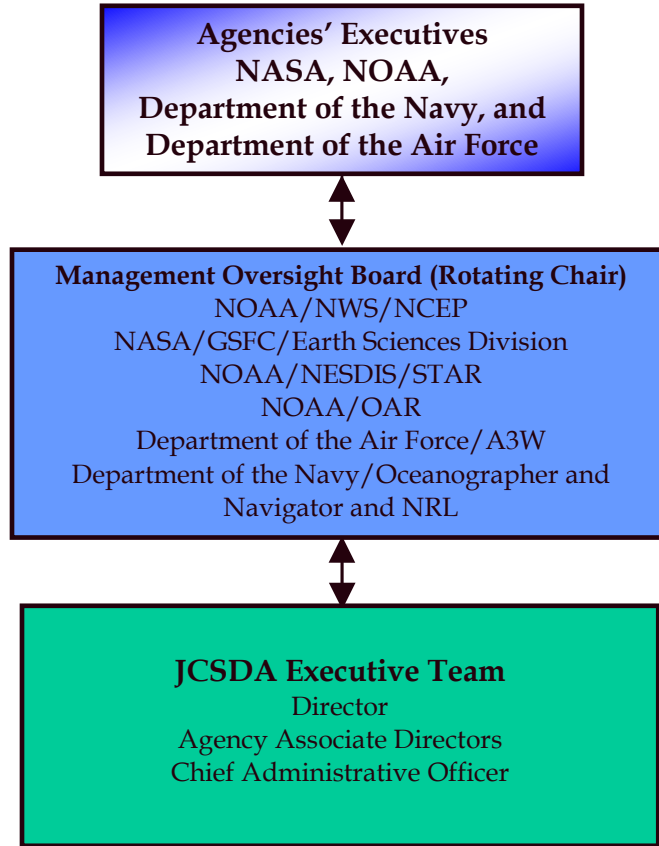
Agencies' Executives
NASA, NOAA,
Department of the Navy, and
Department of the Air Force

Management Oversight Board (Rotating Chair)
NOAA/NWS/NCEP
NASA/GSFC/Earth Sciences Division
NOAA/NESDIS/STAR
NOAA/OAR
Department of the Air Force/A3W
Department of the Navy/Oceanographer and Navigator and NRL

JCSDA Executive Team
Director
Agency Associate Directors
Chief Administrative Officer